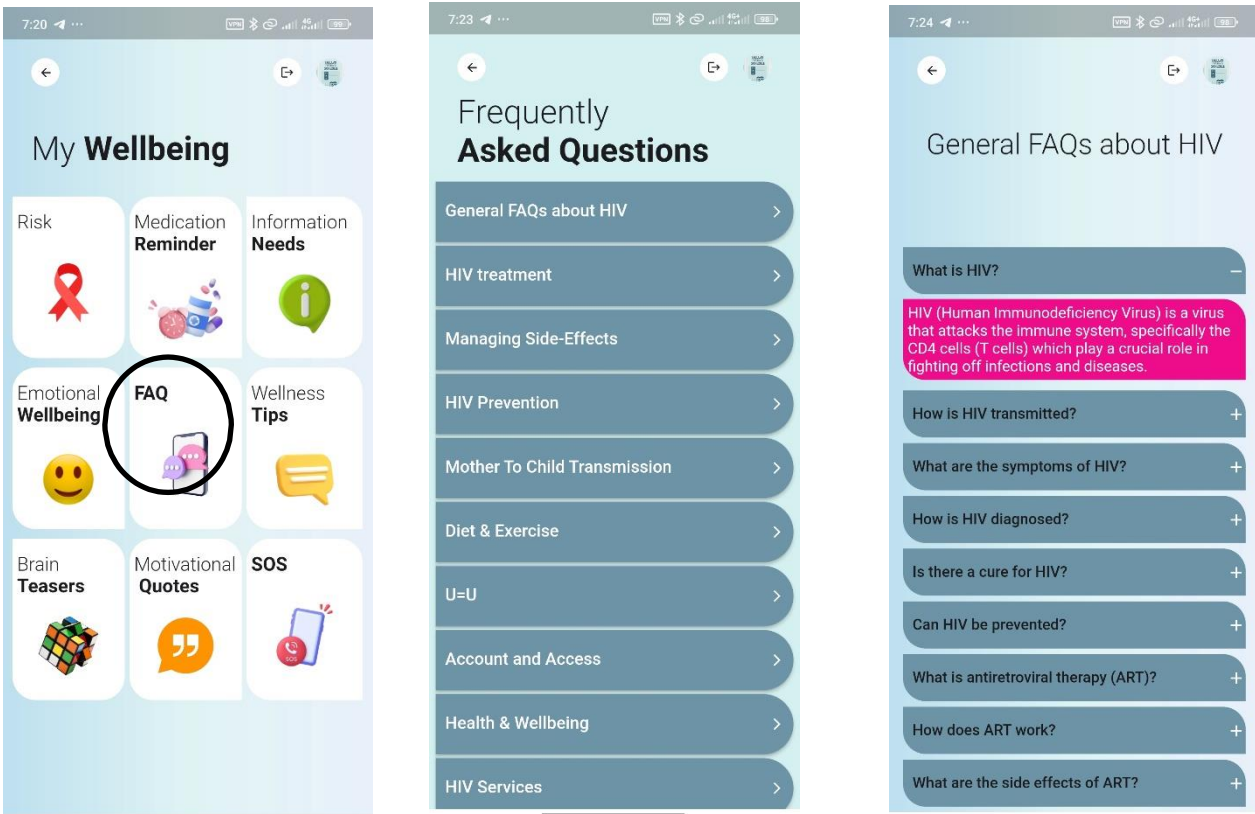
7:20

My **Wellbeing**

Risk

Medication **Reminder**

Information **Needs**

Emotional **Wellbeing**

**FAQ**

Wellness **Tips**

Brain **Teasers**

Motivational **Quotes**

**SOS**

SOS

7:23

Frequently **Asked Questions**

General FAQs about HIV

HIV treatment

Managing Side-Effects

HIV Prevention

Mother To Child Transmission

Diet & Exercise

U=U

Account and Access

Health & Wellbeing

HIV Services

7:24

General FAQs about HIV

What is HIV? −

HIV (Human Immunodeficiency Virus) is a virus that attacks the immune system, specifically the CD4 cells (T cells) which play a crucial role in fighting off infections and diseases.

How is HIV transmitted? +

What are the symptoms of HIV? +

How is HIV diagnosed? +

Is there a cure for HIV? +

Can HIV be prevented? +

What is antiretroviral therapy (ART)? +

How does ART work? +

What are the side effects of ART? +